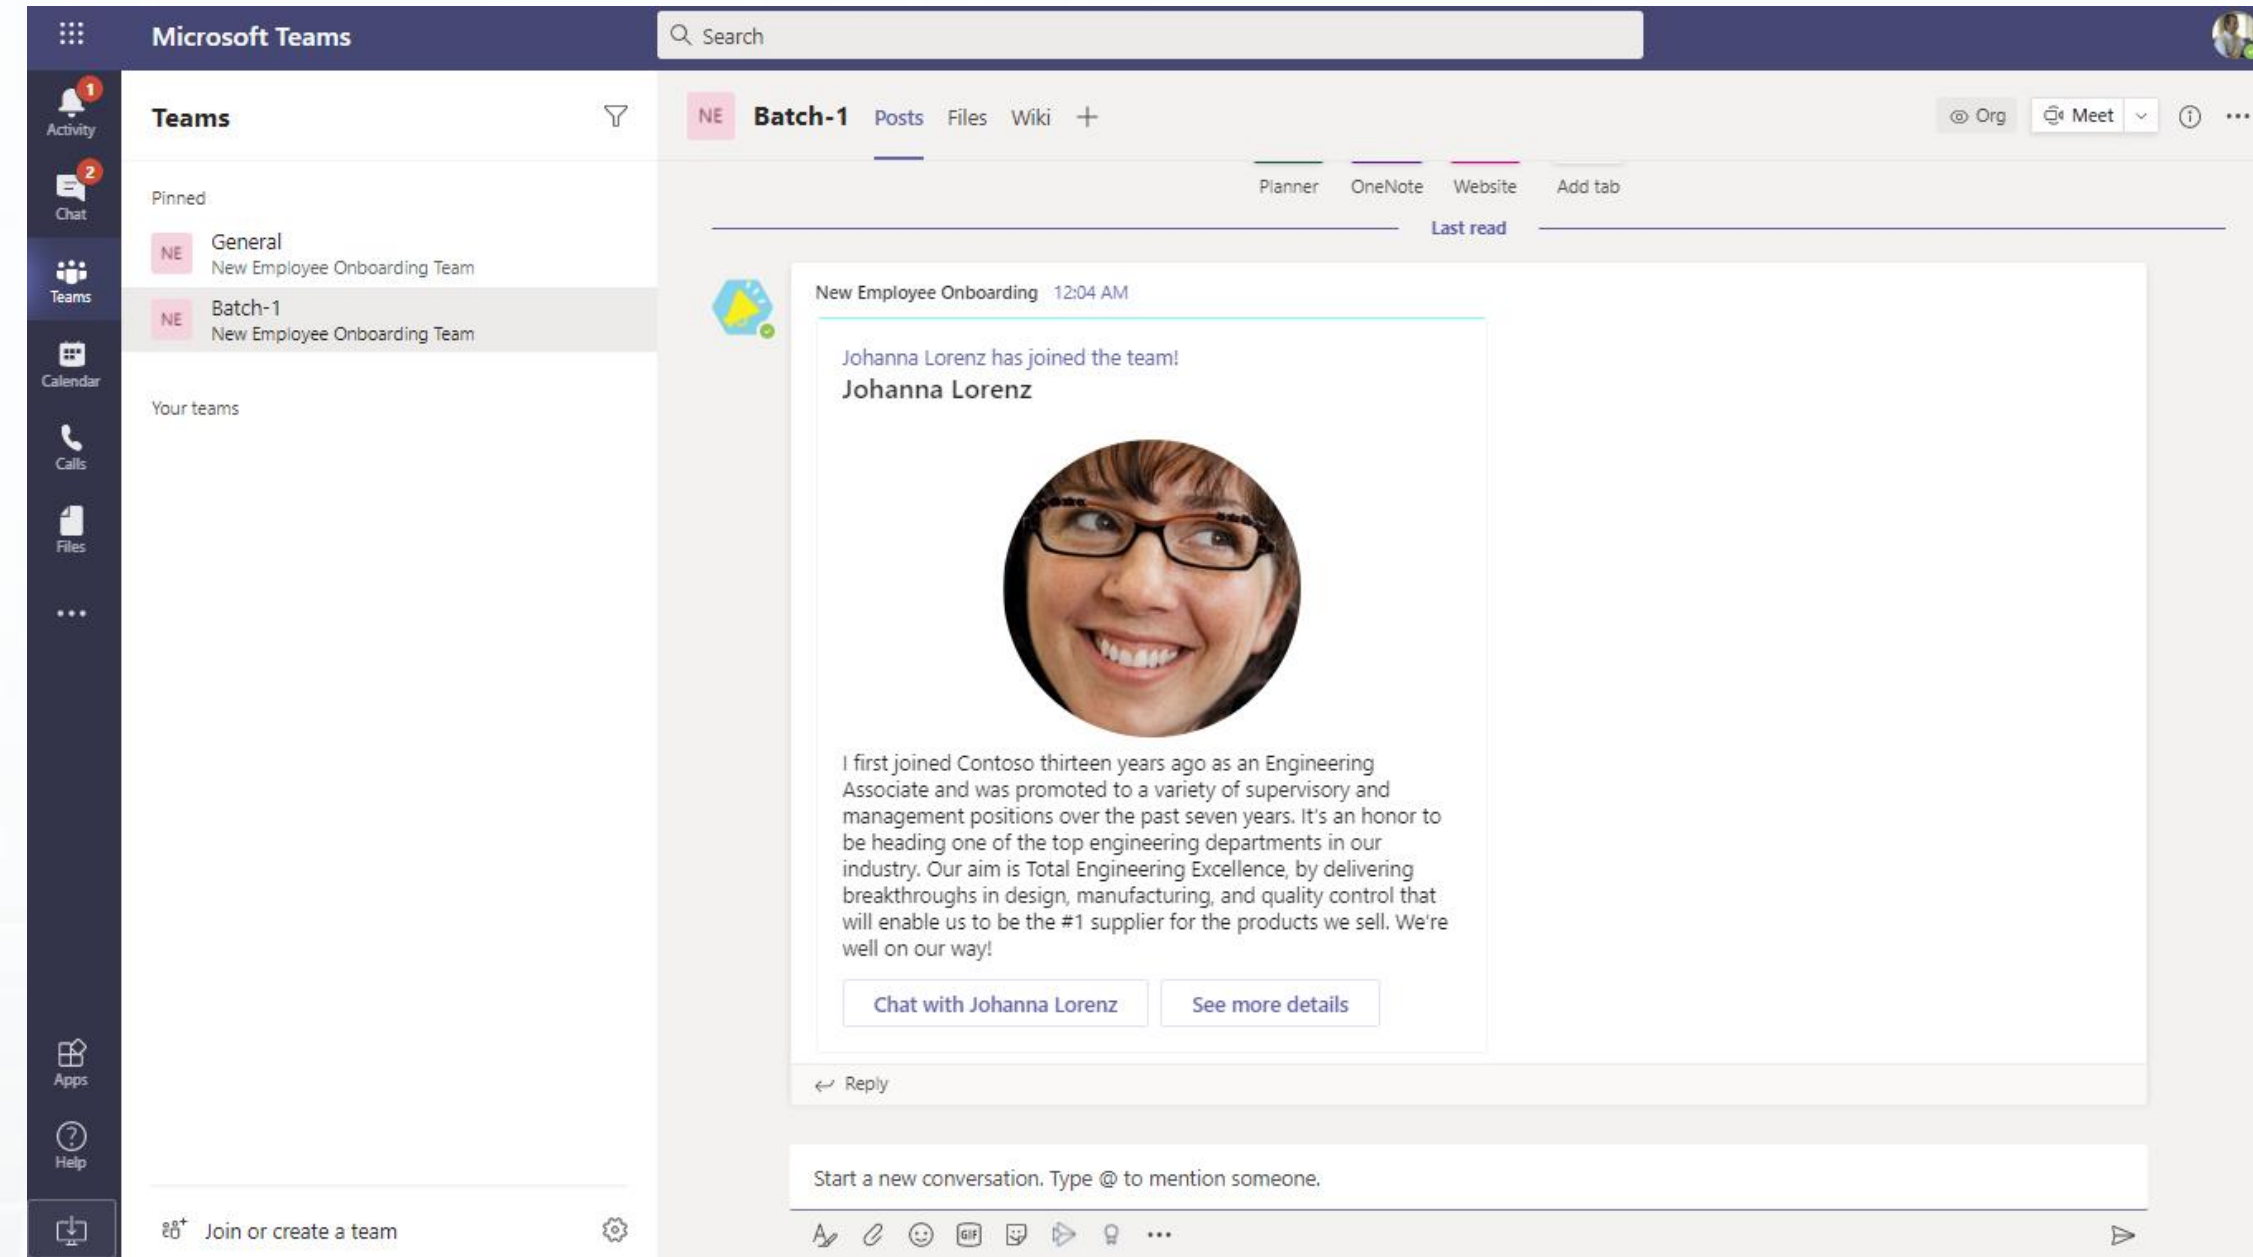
Microsoft Teams

Search

1
Activity
2
Chat
Teams
Calendar
Calls
Files
...
Apps
Help

Teams

Pinned

NE General
New Employee Onboarding Team

NE Batch-1
New Employee Onboarding Team

Your teams

Join or create a team

NE Batch-1 Posts Files Wiki +

Org Meet

Planner OneNote Website Add tab

Last read

New Employee Onboarding 12:04 AM

Johanna Lorenz has joined the team!
Johanna Lorenz

I first joined Contoso thirteen years ago as an Engineering Associate and was promoted to a variety of supervisory and management positions over the past seven years. It's an honor to be heading one of the top engineering departments in our industry. Our aim is Total Engineering Excellence, by delivering breakthroughs in design, manufacturing, and quality control that will enable us to be the #1 supplier for the products we sell. We're well on our way!

Chat with Johanna Lorenz See more details

Reply

Start a new conversation. Type @ to mention someone.

GIF ...